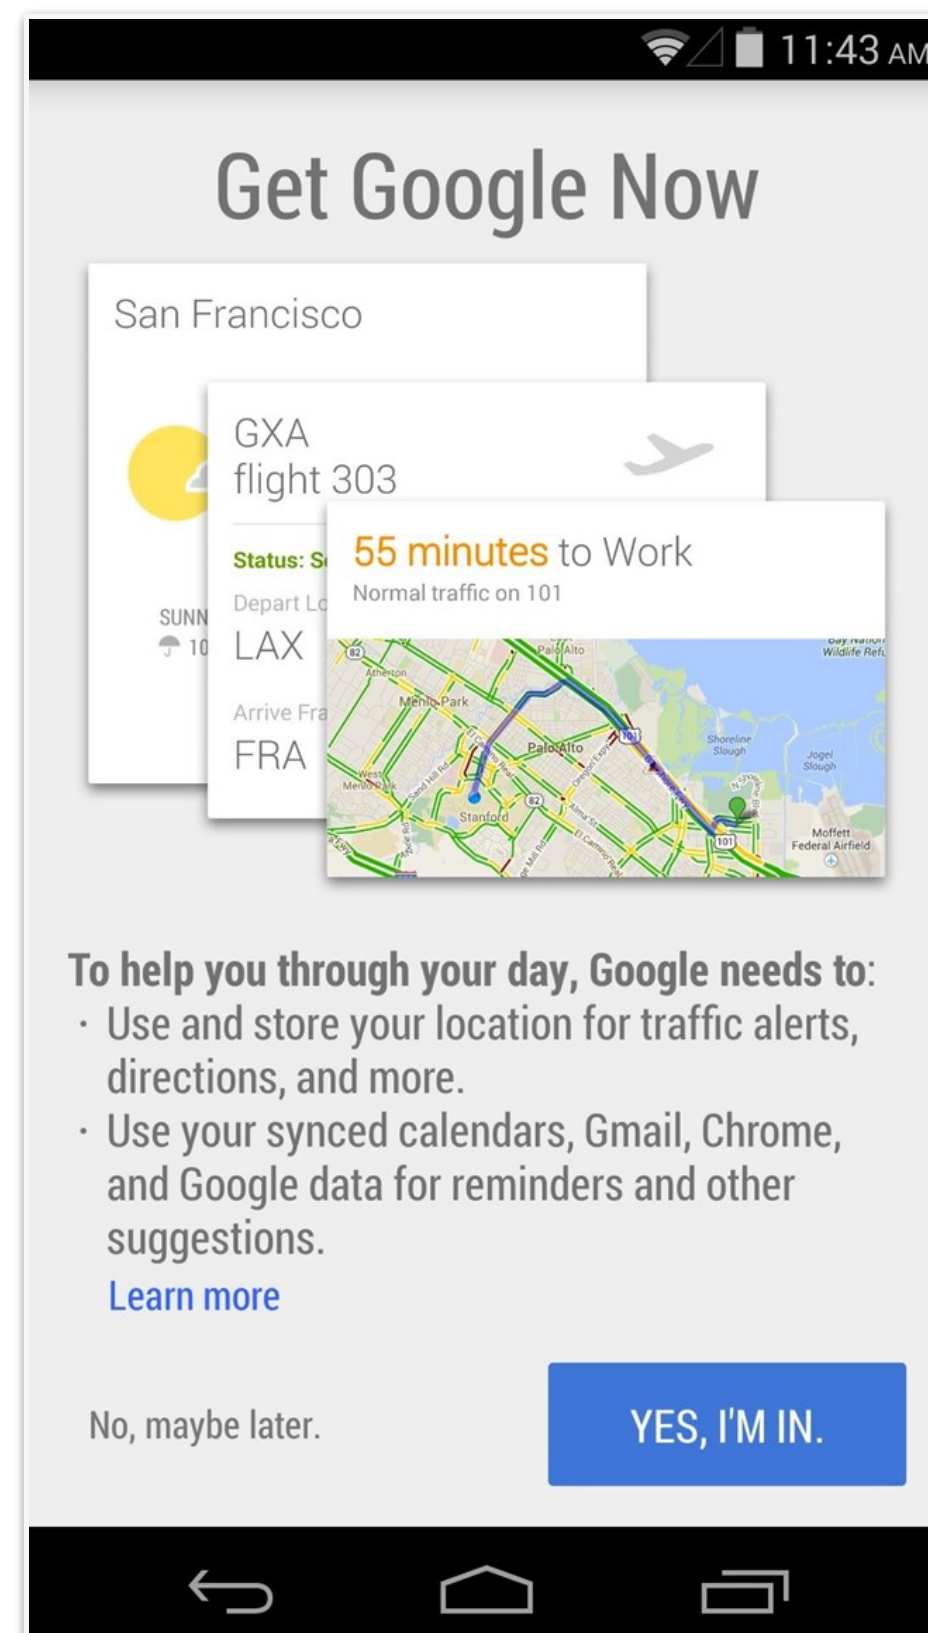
11:43 AM

Get Google Now

San Francisco

SUNN
10

GXA
flight 303

Status: S
Depart L
LAX
Arrive Fra
FRA

55 minutes to Work
Normal traffic on 101

Palo Alto
Atherton
Menlo Park
Palo Alto
West Menlo Park
Stanford
Shoreline Slough
Jogel Slough
Moffett Federal Airfield
Bay Nation Wildlife Ref
82
101

To help you through your day, Google needs to:
· Use and store your location for traffic alerts, directions, and more.
· Use your synced calendars, Gmail, Chrome, and Google data for reminders and other suggestions.
Learn more

No, maybe later.

YES, I'M IN.